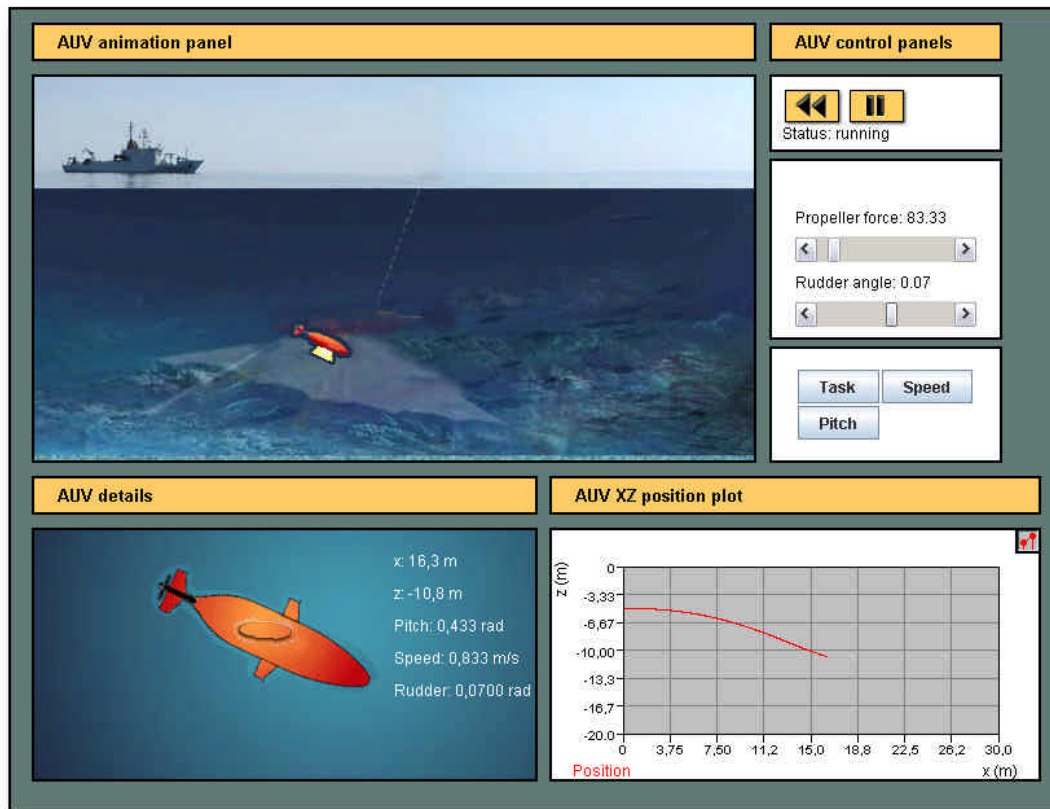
AUV animation panel

AUV control panels

Status: running

Propeller force: 83.33

Rudder angle: 0.07

Task

Speed

Pitch

AUV details

x: 16,3 m

z: -10,8 m

Pitch: 0,433 rad

Speed: 0,833 m/s

Rudder: 0,0700 rad

AUV XZ position plot

z (m)

0

-3,33

-6,67

-10,00

-13,3

-16,7

-20,0

0

3,75

7,50

11,2

15,0

18,8

22,5

26,2

30,0

x (m)

Position